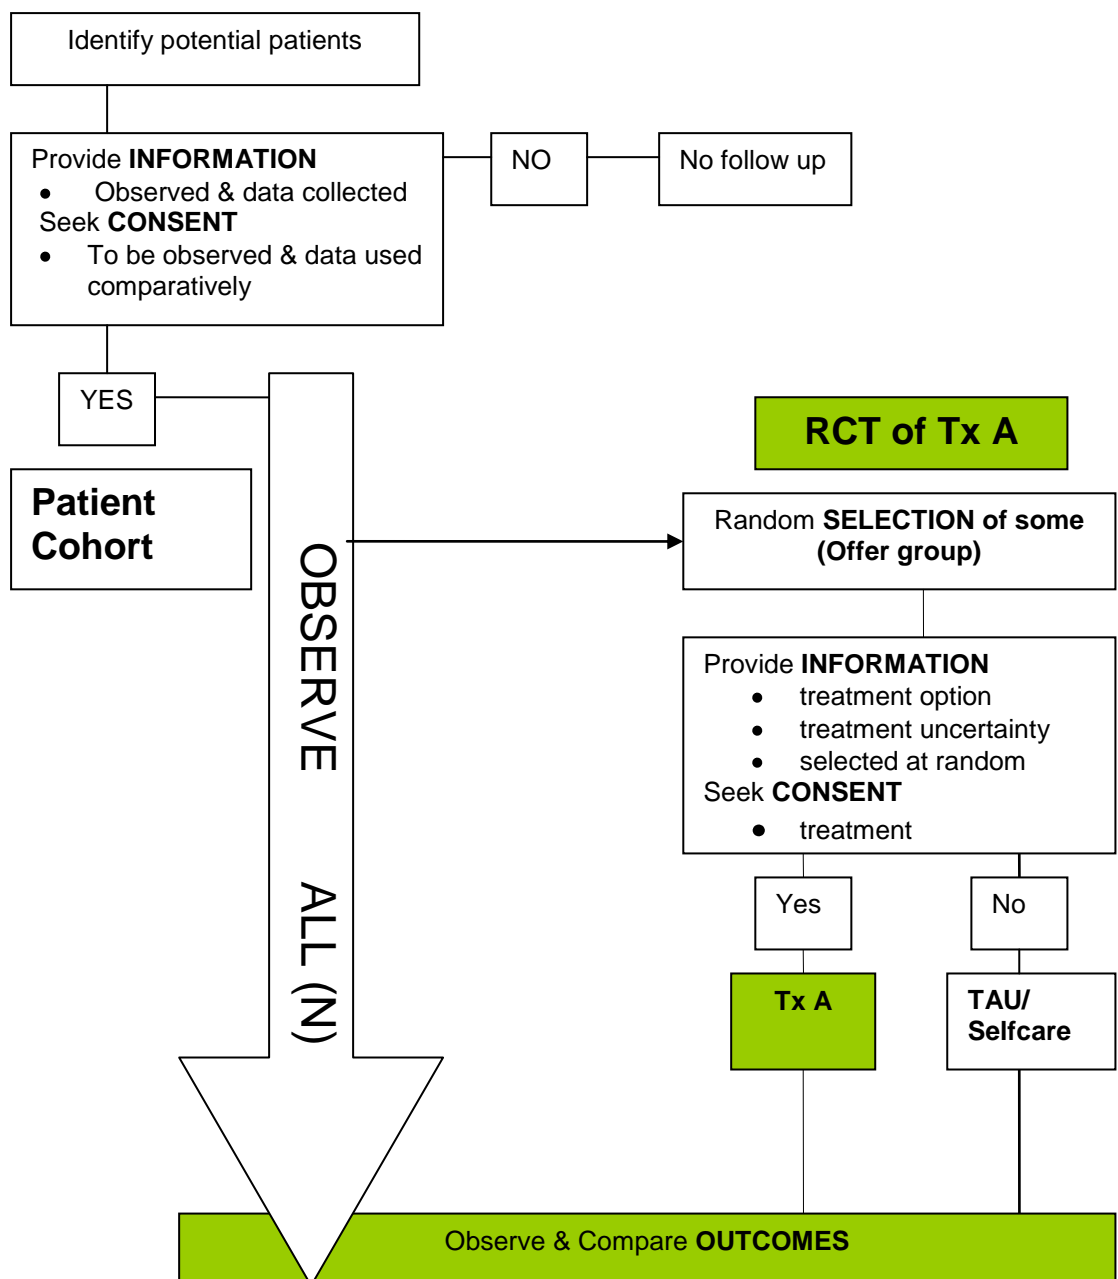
Identify potential patients

Provide INFORMATION
- Observed & data collected

Seek CONSENT
- To be observed & data used comparatively

NO

No follow up

YES

Patient Cohort

OBSERVE ALL (N)

RCT of Tx A

Random SELECTION of some (Offer group)

Provide INFORMATION
- treatment option
- treatment uncertainty
- selected at random

Seek CONSENT
- treatment

Yes

No

Tx A

TAU/ Selfcare

Observe & Compare OUTCOMES